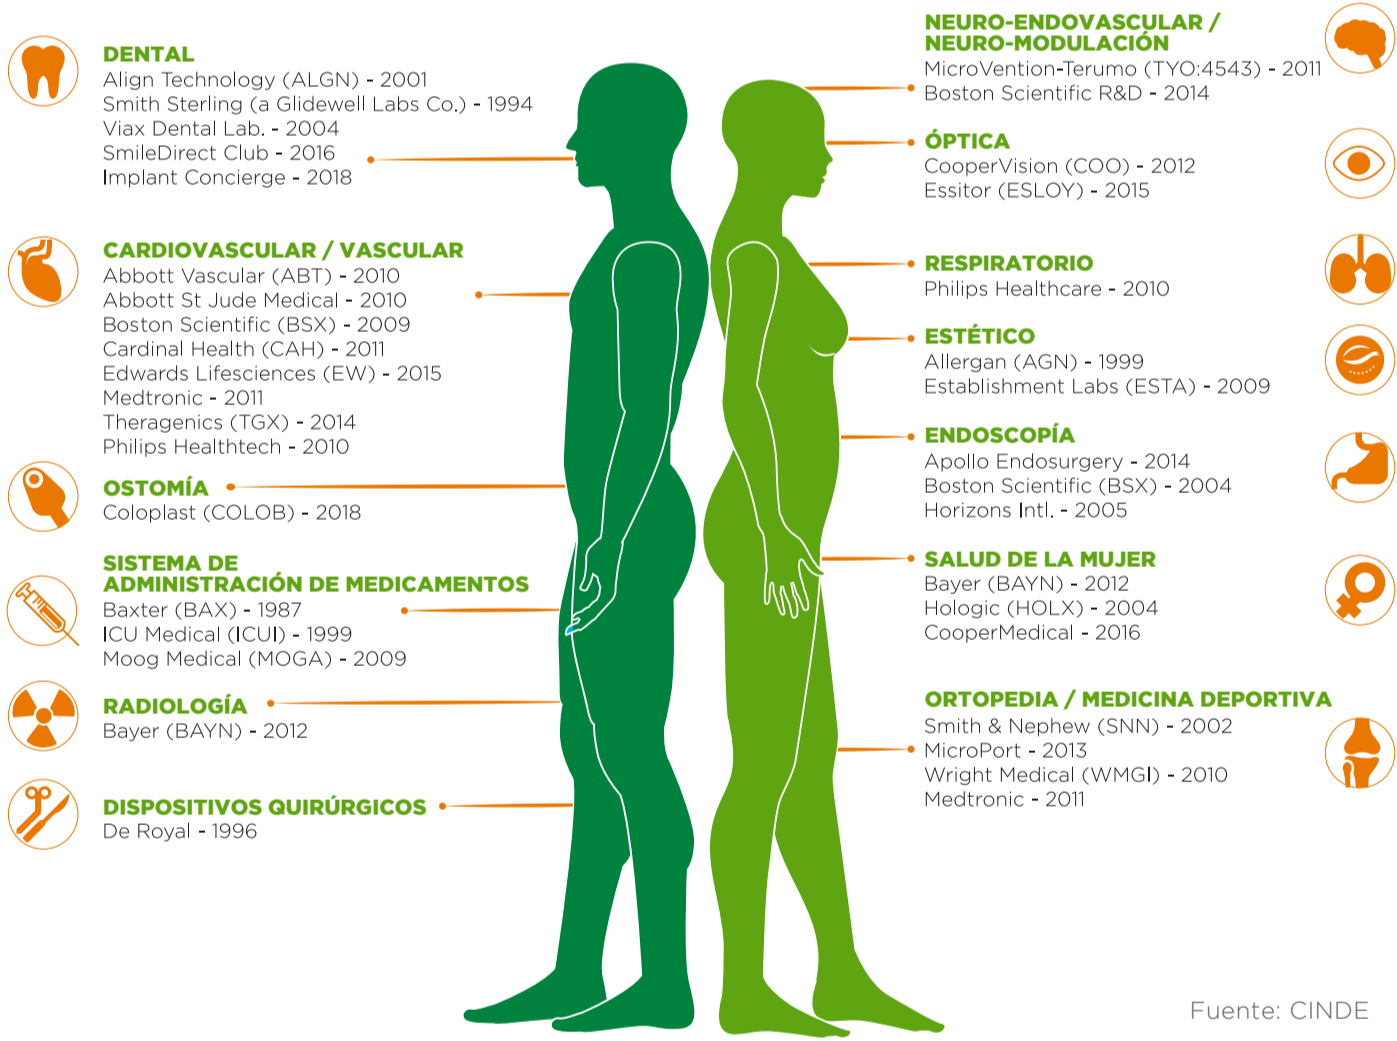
DENTAL
Align Technology (ALGN) - 2001
Smith Sterling (a Glidewell Labs Co.) - 1994
Viax Dental Lab. - 2004
SmileDirect Club - 2016
Implant Concierge - 2018

CARDIOVASCULAR / VASCULAR
Abbott Vascular (ABT) - 2010
Abbott St Jude Medical - 2010
Boston Scientific (BSX) - 2009
Cardinal Health (CAH) - 2011
Edwards Lifesciences (EW) - 2015
Medtronic - 2011
Theragenics (TGX) - 2014
Philips Healthtech - 2010

OSTOMÍA
Coloplast (COLOB) - 2018

SISTEMA DE ADMINISTRACIÓN DE MEDICAMENTOS
Baxter (BAX) - 1987
ICU Medical (ICUI) - 1999
Moog Medical (MOGA) - 2009

RADIOLOGÍA
Bayer (BAYN) - 2012

DISPOSITIVOS QUIRÚRGICOS
De Royal - 1996

NEURO-ENDOVASCULAR / NEURO-MODULACIÓN
MicroVention-Terumo (TYO:4543) - 2011
Boston Scientific R&D - 2014

ÓPTICA
CooperVision (COO) - 2012
Essitor (ESLOY) - 2015

RESPIRATORIO
Philips Healthcare - 2010

ESTÉTICO
Allergan (AGN) - 1999
Establishment Labs (ESTA) - 2009

ENDOSCOPÍA
Apollo Endosurgery - 2014
Boston Scientific (BSX) - 2004
Horizons Intl. - 2005

SALUD DE LA MUJER
Bayer (BAYN) - 2012
Hologic (HOLX) - 2004
CooperMedical - 2016

ORTOPEDIA / MEDICINA DEPORTIVA
Smith & Nephew (SNN) - 2002
MicroPort - 2013
Wright Medical (WMGI) - 2010
Medtronic - 2011

Fuente: CINDE